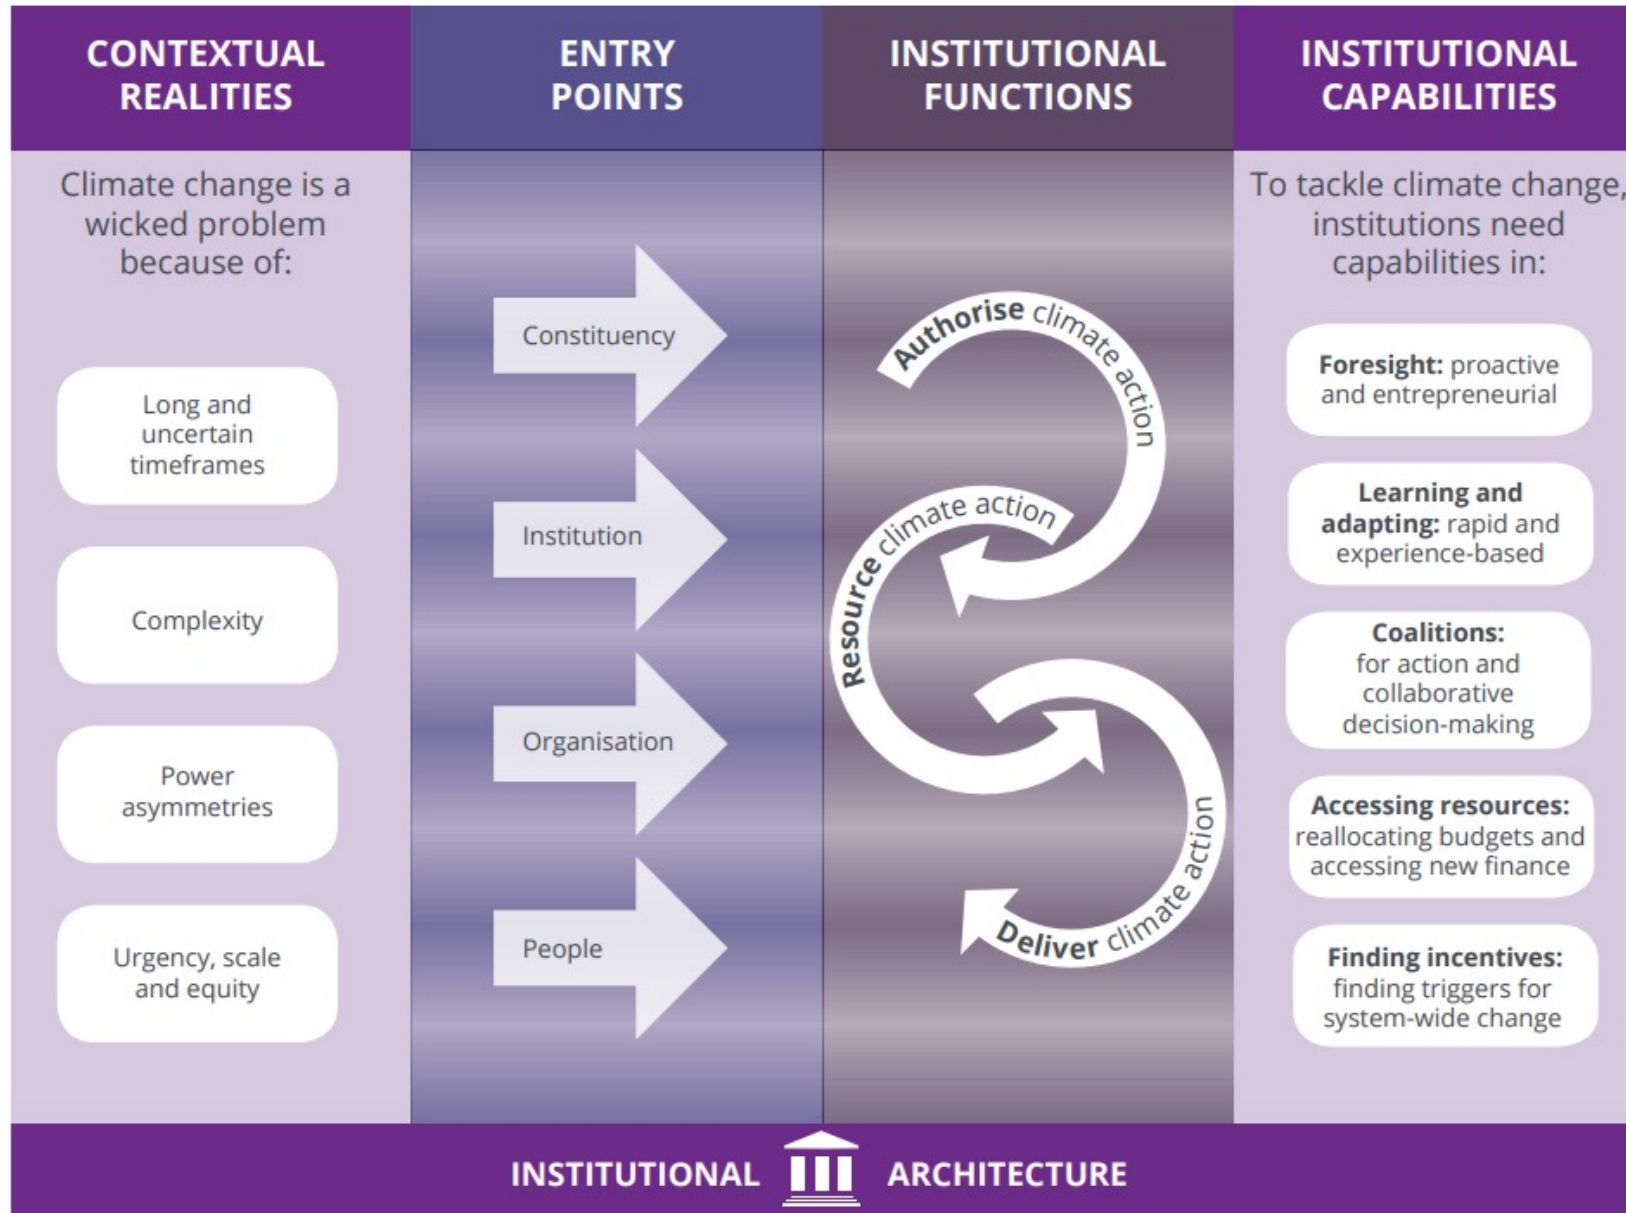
CONTEXTUAL REALITIES

Climate change is a wicked problem because of:

Long and uncertain timeframes

Complexity

Power asymmetries

Urgency, scale and equity

ENTRY POINTS

Constituency

Institution

Organisation

People

INSTITUTIONAL FUNCTIONS

Authorise climate action

Resource climate action

Deliver climate action

INSTITUTIONAL CAPABILITIES

To tackle climate change, institutions need capabilities in:

Foresight: proactive and entrepreneurial

Learning and adapting: rapid and experience-based

Coalitions: for action and collaborative decision-making

Accessing resources: reallocating budgets and accessing new finance

Finding incentives: finding triggers for system-wide change

INSTITUTIONAL ARCHITECTURE